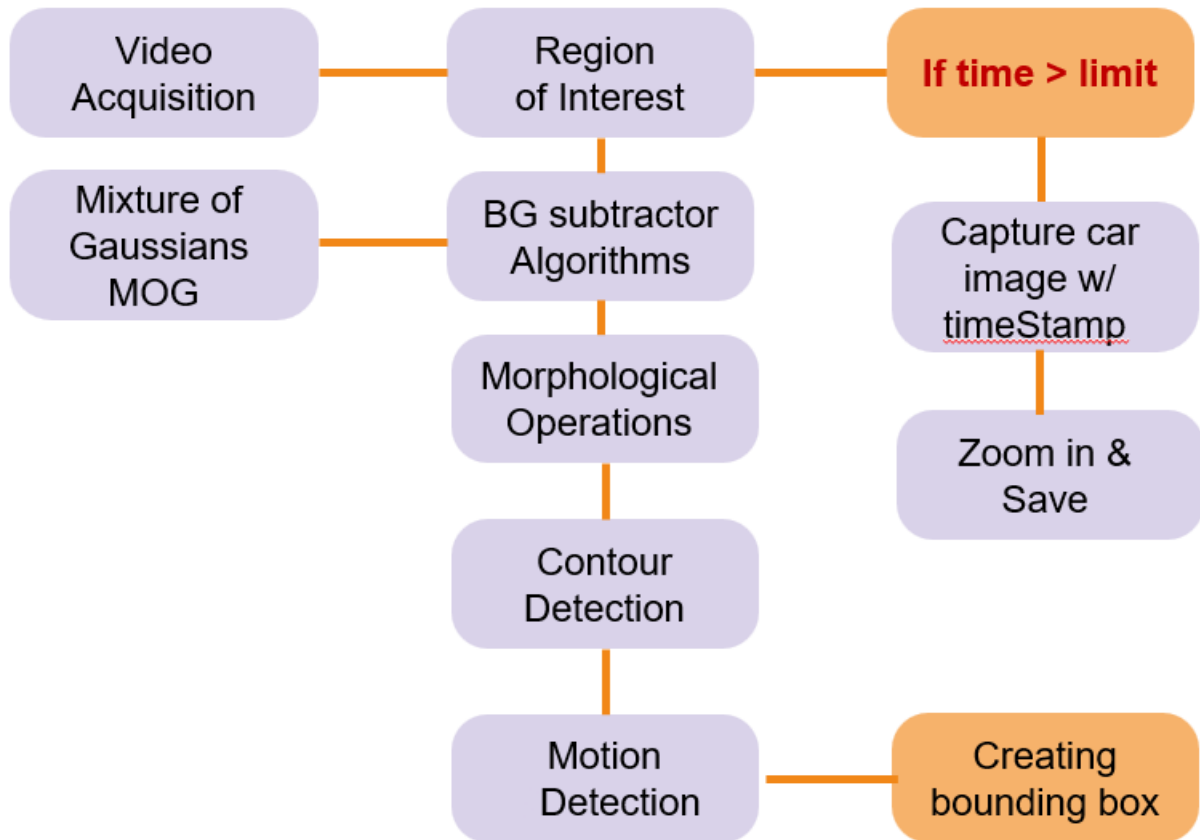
Video Acquisition

Region of Interest

If time > limit

Mixture of Gaussians MOG

BG subtractor Algorithms

Capture car image w/ timeStamp

Morphological Operations

Zoom in & Save

Contour Detection

Motion Detection

Creating bounding box